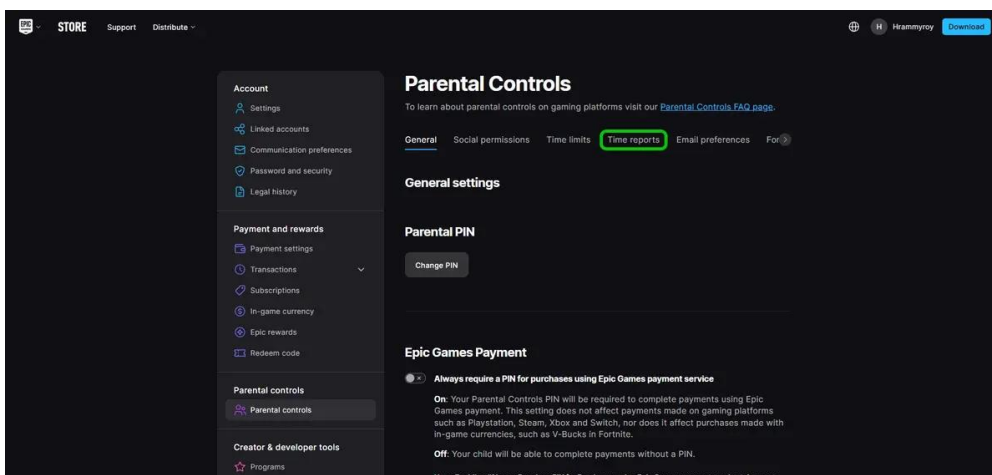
EPIC STORE Support Distribute

H Hrammyroy Download

Account
Settings
Linked accounts
Communication preferences
Password and security
Legal history

Payment and rewards
Payment settings
Transactions
Subscriptions
In-game currency
Epic rewards
Redeem code

Parental controls
Parental controls

Creator & developer tools
Programs

Parental Controls

To learn about parental controls on gaming platforms visit our Parental Controls FAQ page.

General Social permissions Time limits Time reports Email preferences For

General settings

Parental PIN

Change PIN

Epic Games Payment

Always require a PIN for purchases using Epic Games payment service

On: Your Parental Controls PIN will be required to complete payments using Epic Games payment. This setting does not affect payments made on gaming platforms such as Playstation, Steam, Xbox and Switch, nor does it affect purchases made with in-game currencies, such as V-Bucks in Fortnite.

Off: Your child will be able to complete payments without a PIN.

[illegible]